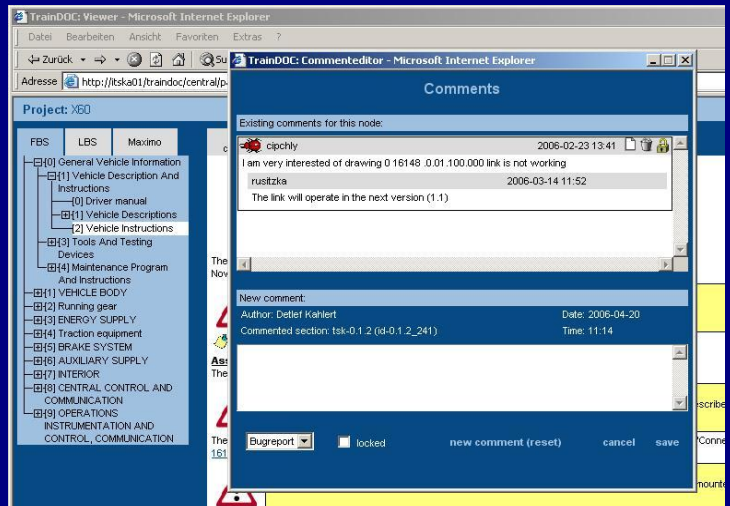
TrainDOC: Viewer - Microsoft Internet Explorer

Datei Bearbeiten Ansicht Favoriten Extras ?

Zurück

Adresse http://itska01/traindoc/central/p

Project: X60

FBS LBS Maximo

[0] General Vehicle Information
[1] Vehicle Description And Instructions
[0] Driver manual
[1] Vehicle Descriptions
[2] Vehicle Instructions
[3] Tools And Testing Devices
[4] Maintenance Program And Instructions
[1] VEHICLE BODY
[2] Running gear
[3] ENERGY SUPPLY
[4] Traction equipment
[5] BRAKE SYSTEM
[6] AUXILIARY SUPPLY
[7] INTERIOR
[8] CENTRAL CONTROL AND COMMUNICATION
[9] OPERATIONS INSTRUMENTATION AND CONTROL, COMMUNICATION

The
Nov

Ass
The

The
161

scribe
"Conne
mounte

TrainDOC: Commenteditor - Microsoft Internet Explorer

Comments

Existing comments for this node:

cipchly 2006-02-23 13:41
I am very interested of drawing 0 16148 .0.01.100.000 link is not working

rusitzka 2006-03-14 11:52
The link will operate in the next version (1.1)

New comment:
Author: Detlef Kahlert
Date: 2006-04-20
Commented section: tsk-0.1.2 (id-0.1.2_241)
Time: 11:14

Bugreport
locked
new comment (reset)
cancel
save